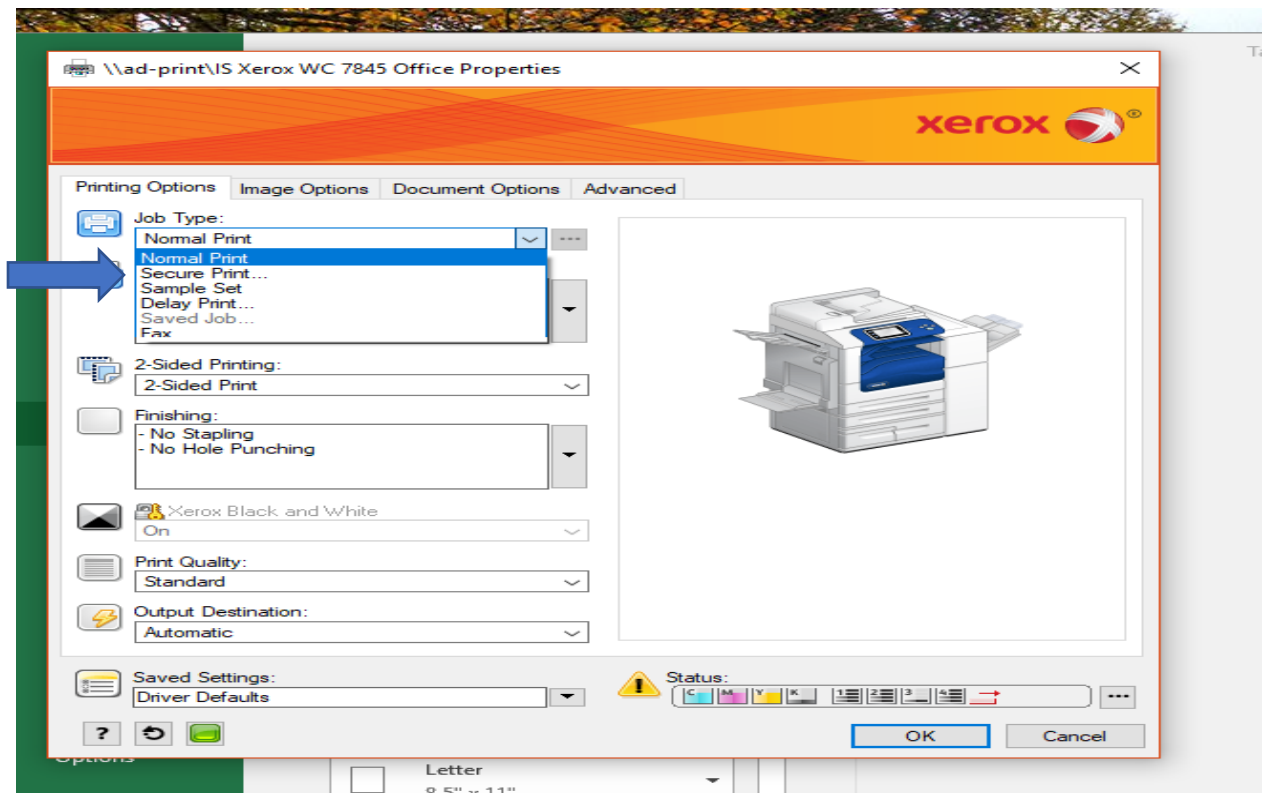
\\ad-print\IS Xerox WC 7845 Office Properties

xerox

Printing Options | Image Options | Document Options | Advanced

Job Type:
Normal Print
Normal Print
Secure Print...
Sample Set
Delay Print...
Saved Job...
Fax

2-Sided Printing:
2-Sided Print

Finishing:
- No Stapling
- No Hole Punching

Xerox Black and White
On

Print Quality:
Standard

Output Destination:
Automatic

Saved Settings:
Driver Defaults

Status:
C M Y K 1 2 3 4

?

OK
Cancel

Options
Letter
8.5" x 11"